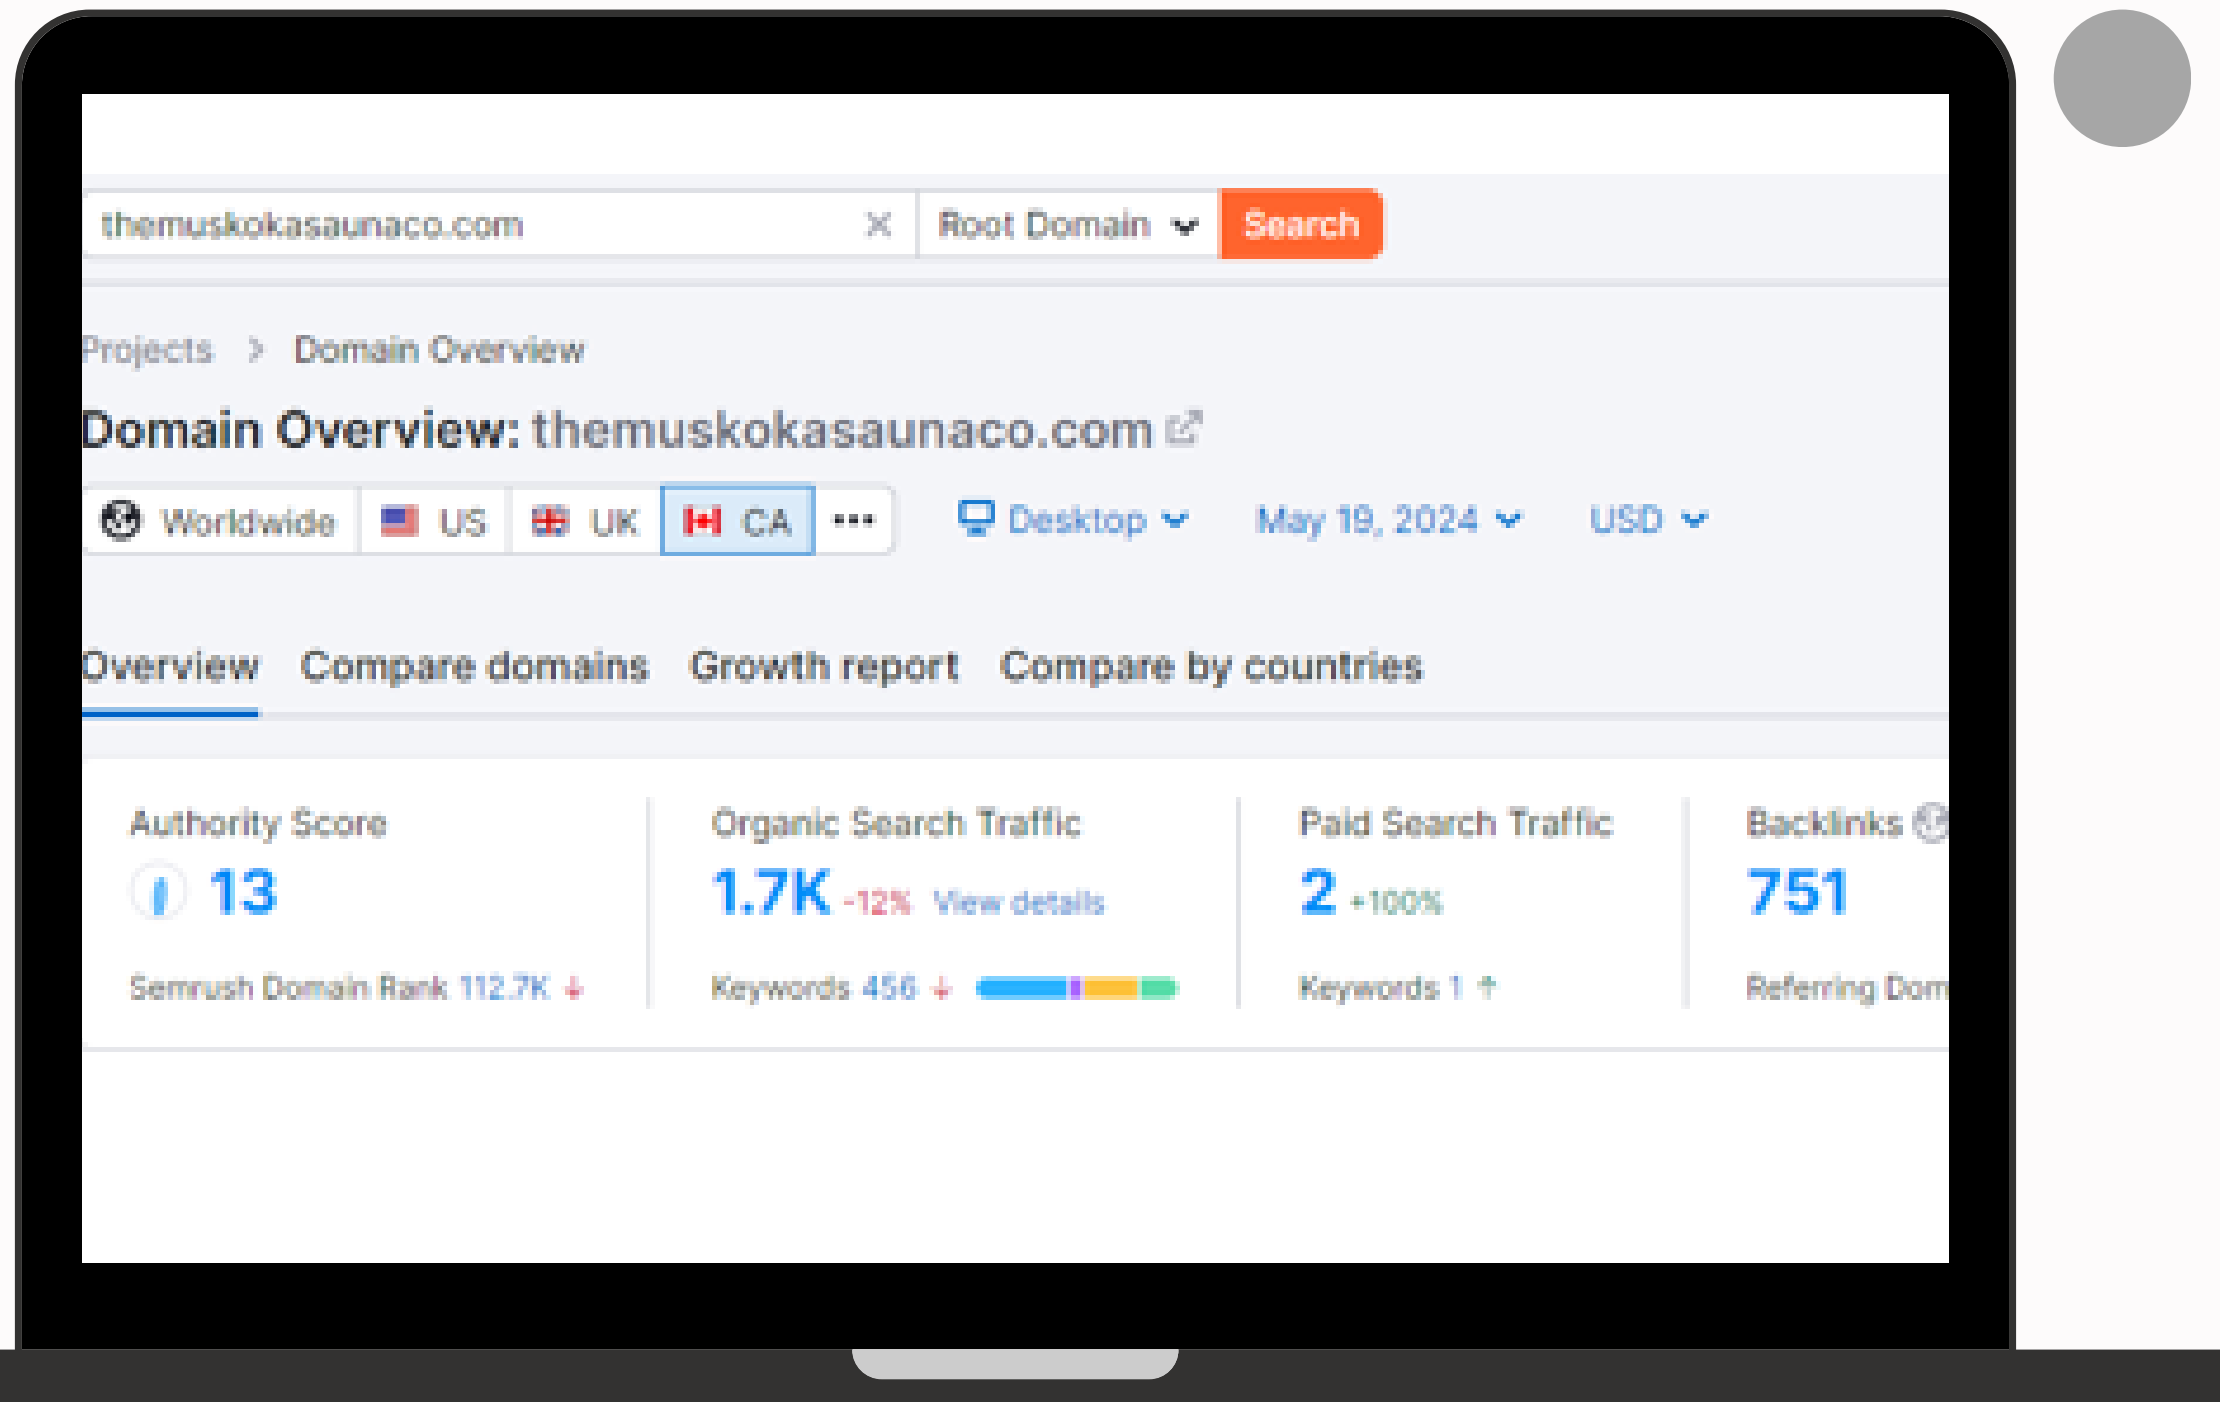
themuskokasaunaco.com × Root Domain Search

Projects > Domain Overview

Domain Overview: themuskokasaunaco.com

Worldwide US UK CA ••• Desktop May 19, 2024 USD

Overview Compare domains Growth report Compare by countries

Authority Score
13
Semrush Domain Rank 112.7K

Organic Search Traffic
1.7K -12% View details
Keywords 456

Paid Search Traffic
2 +100%
Keywords 1

Backlinks
751
Referring Dom